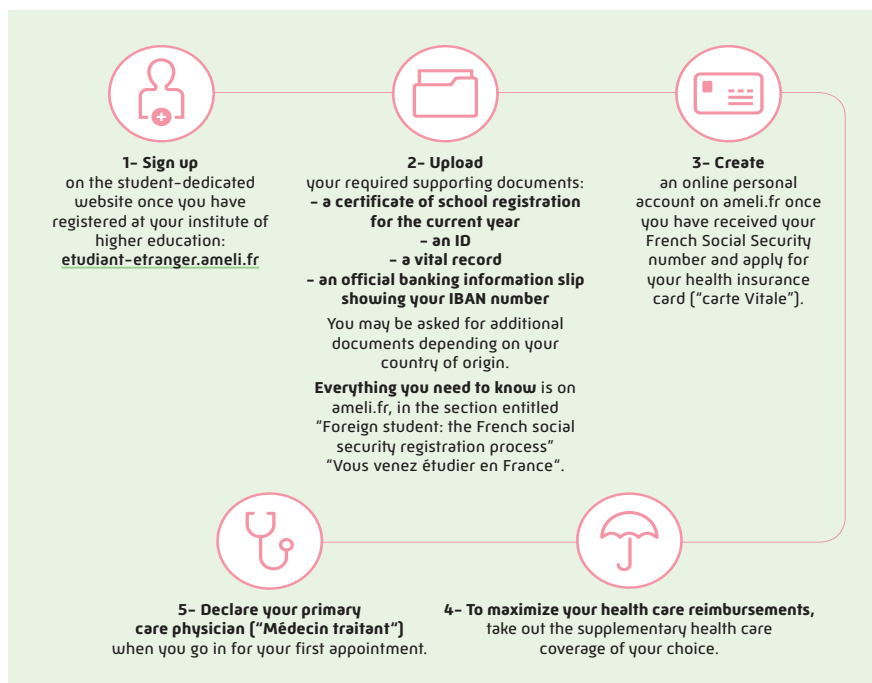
1- Sign up
on the student-dedicated website once you have registered at your institute of higher education:
etudiant-etranger.ameli.fr

2- Upload
your required supporting documents:
- a certificate of school registration for the current year
- an ID
- a vital record
- an official banking information slip showing your IBAN number

You may be asked for additional documents depending on your country of origin.

Everything you need to know is on ameli.fr, in the section entitled "Foreign student: the French social security registration process" "Vous venez étudier en France".

3- Create
an online personal account on ameli.fr once you have received your French Social Security number and apply for your health insurance card ("carte Vitale").

5- Declare your primary care physician ("Médecin traitant")
when you go in for your first appointment.

4- To maximize your health care reimbursements,
take out the supplementary health care coverage of your choice.